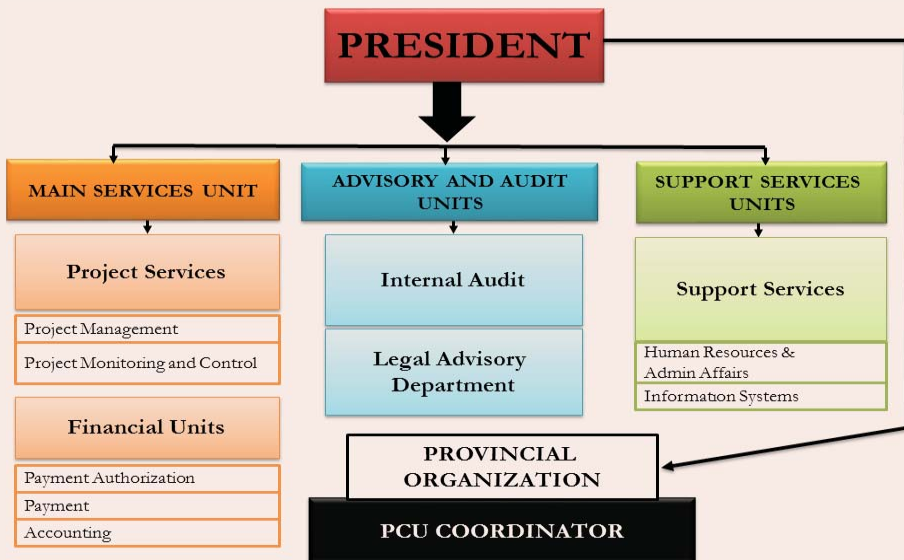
PRESIDENT

MAIN SERVICES UNIT

Project Services

Project Management

Project Monitoring and Control

Financial Units

Payment Authorization

Payment

Accounting

ADVISORY AND AUDIT UNITS

Internal Audit

Legal Advisory Department

SUPPORT SERVICES UNITS

Support Services

Human Resources & Admin Affairs

Information Systems

PROVINCIAL ORGANIZATION

PCU COORDINATOR